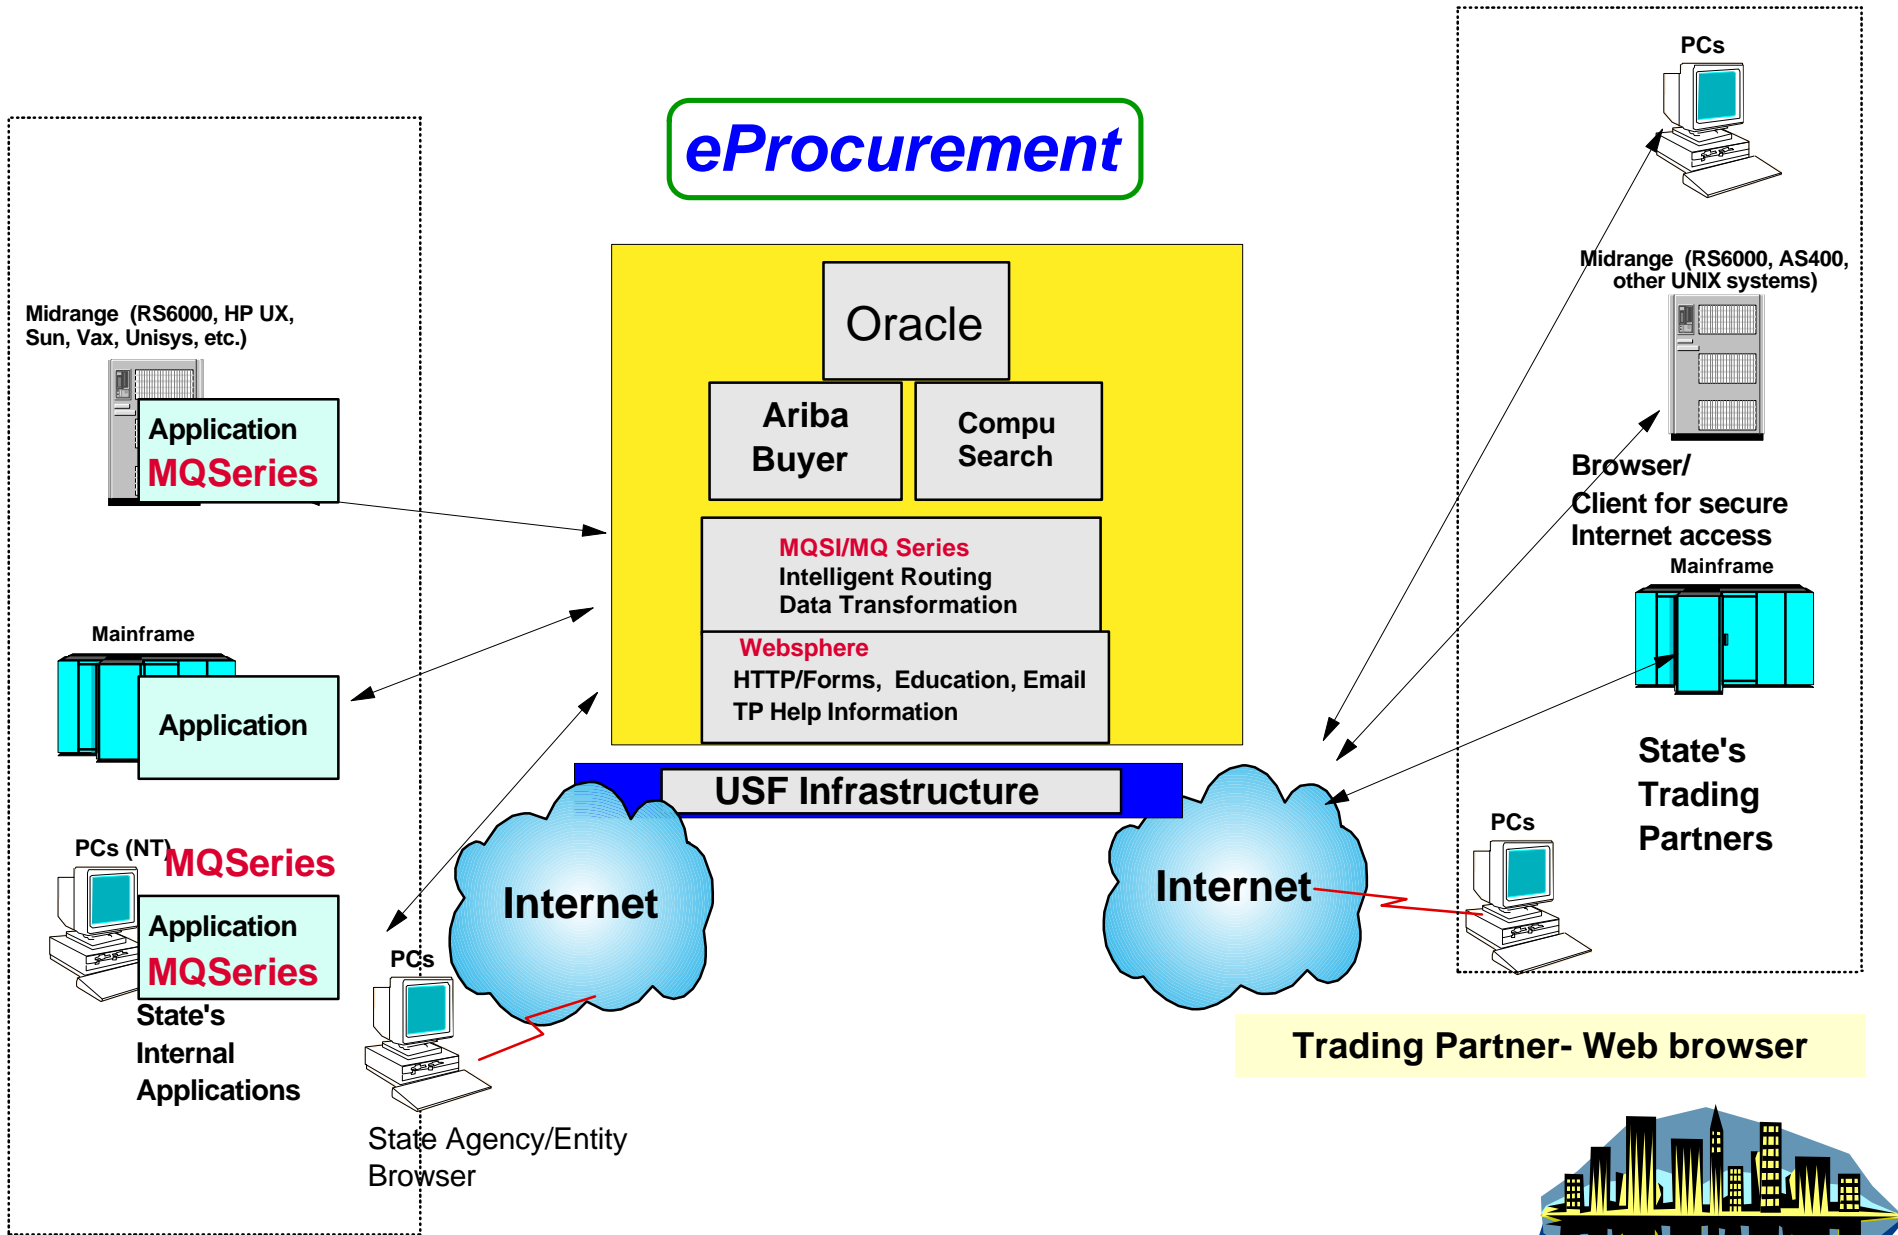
eProcurement

Midrange (RS6000, HP UX, Sun, Vax, Unisys, etc.)

Application
MQSeries

Mainframe

Application

PCs (NT)
MQSeries
Application
MQSeries

State's Internal Applications

Oracle

Ariba Buyer

Compu Search

MQSI/MQ Series
Intelligent Routing
Data Transformation

Websphere
HTTP/Forms, Education, Email
TP Help Information

USF Infrastructure

Internet

PCs

State Agency/Entity Browser

Internet

PCs

Midrange (RS6000, AS400, other UNIX systems)

Browser/ Client for secure Internet access

Mainframe

State's Trading Partners

PCs

Trading Partner- Web browser